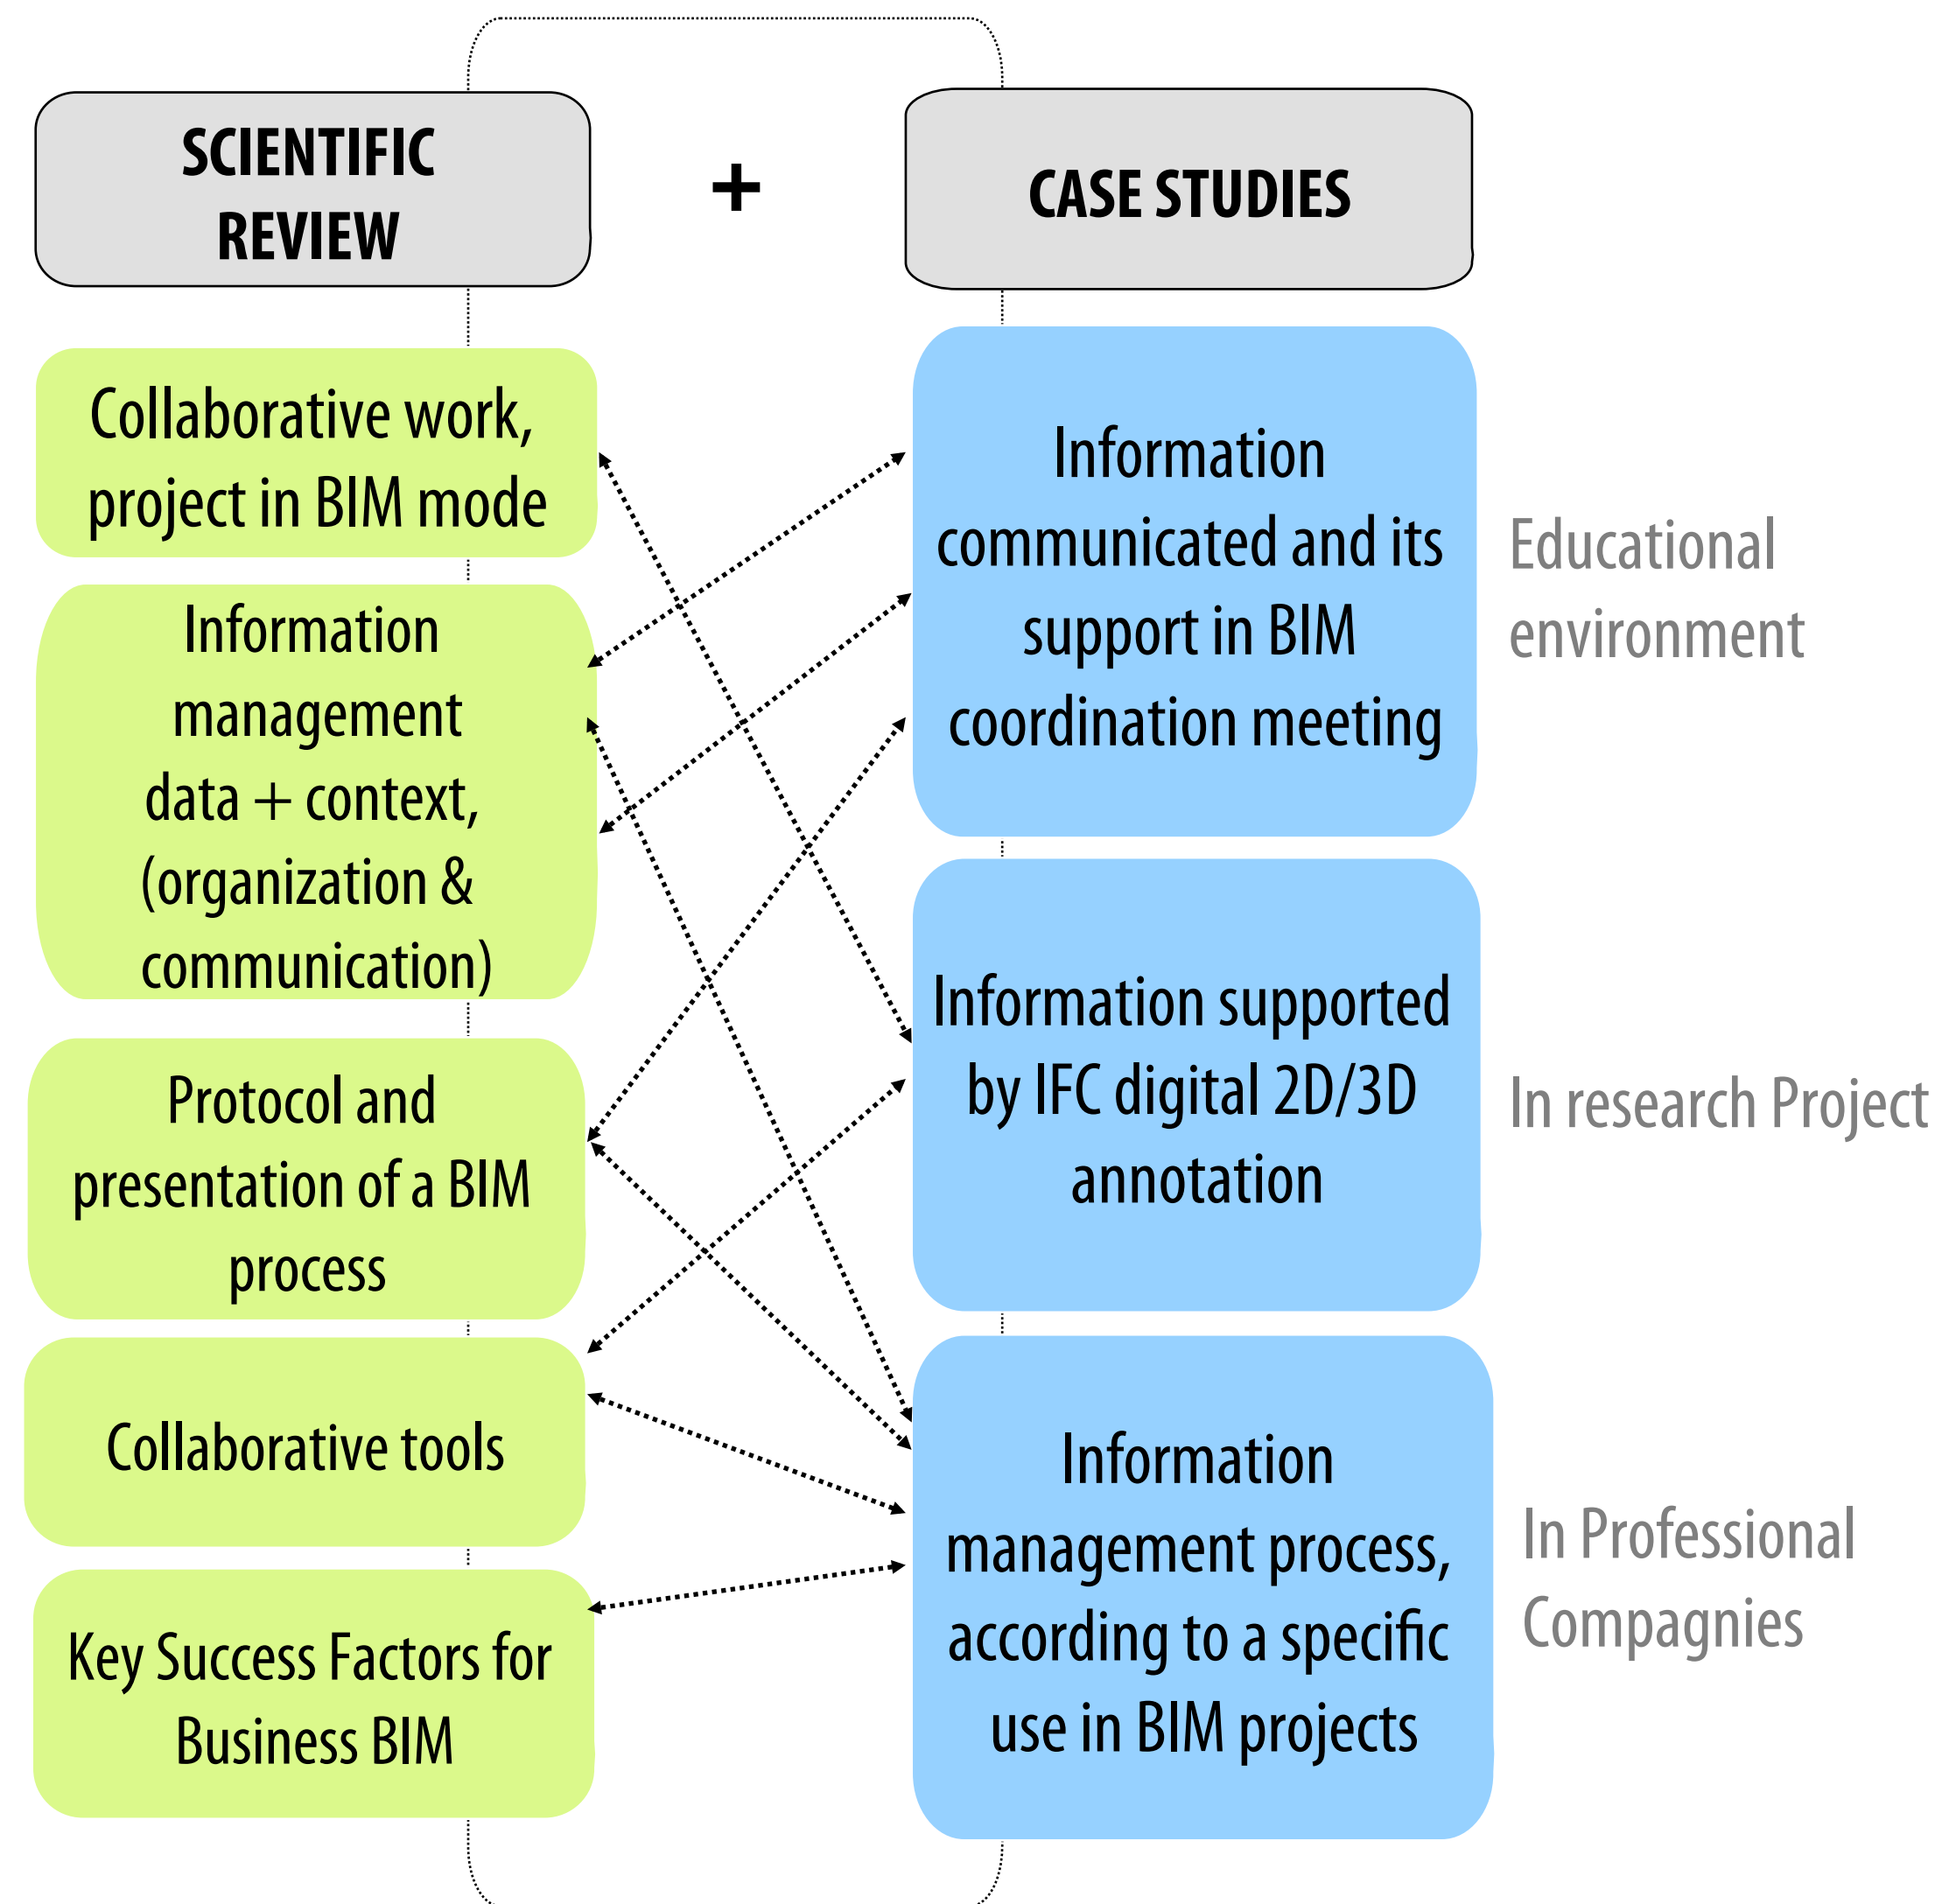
SCIENTIFIC REVIEW

+

CASE STUDIES

Collaborative work, project in BIM mode

Information management data + context, (organization & communication)

Protocol and presentation of a BIM process

Collaborative tools

Key Success Factors for Business BIM

Information communicated and its support in BIM coordination meeting

Educational environment

Information supported by IFC digital 2D/3D annotation

In research Project

Information management process, according to a specific use in BIM projects

In Professional Compagnies